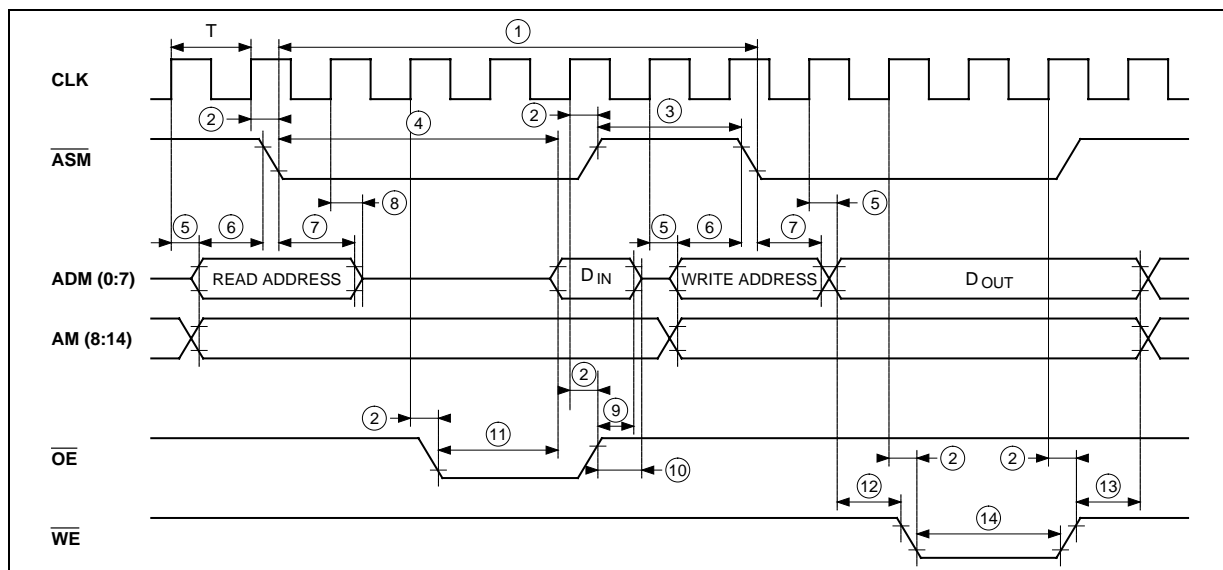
T

1

CLK

2

4

2

3

$\overline{ASM}$

8

5

6

7

5

6

7

5

ADM (0:7)

READ ADDRESS

$D_{IN}$

WRITE ADDRESS

$D_{OUT}$

AM (8:14)

2

2

11

9

$\overline{OE}$

10

2

2

12

13

14

$\overline{WE}$